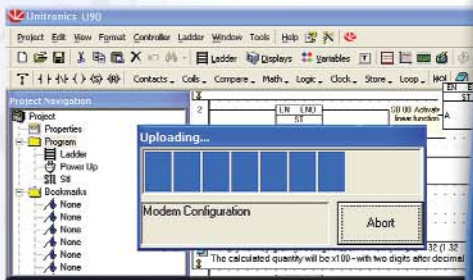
Unitronics U90

Project Edit View Format Controller Ladder Window Tools Help

Ladder Displays Variables

Contacts Coils Compare Math Logic Clock Store Loop

Project Navigation

Project
Properties
Program
Ladder
Power Up
Stl
Bookmarks
None
None
None
None
None
None
None

2

LN LNU
SI

SB 00 Activate
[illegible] function

A

Uploading...

Modem Configuration

Abort

32 (1.32

The calculated quantity will be x100 - with two digits after decimal